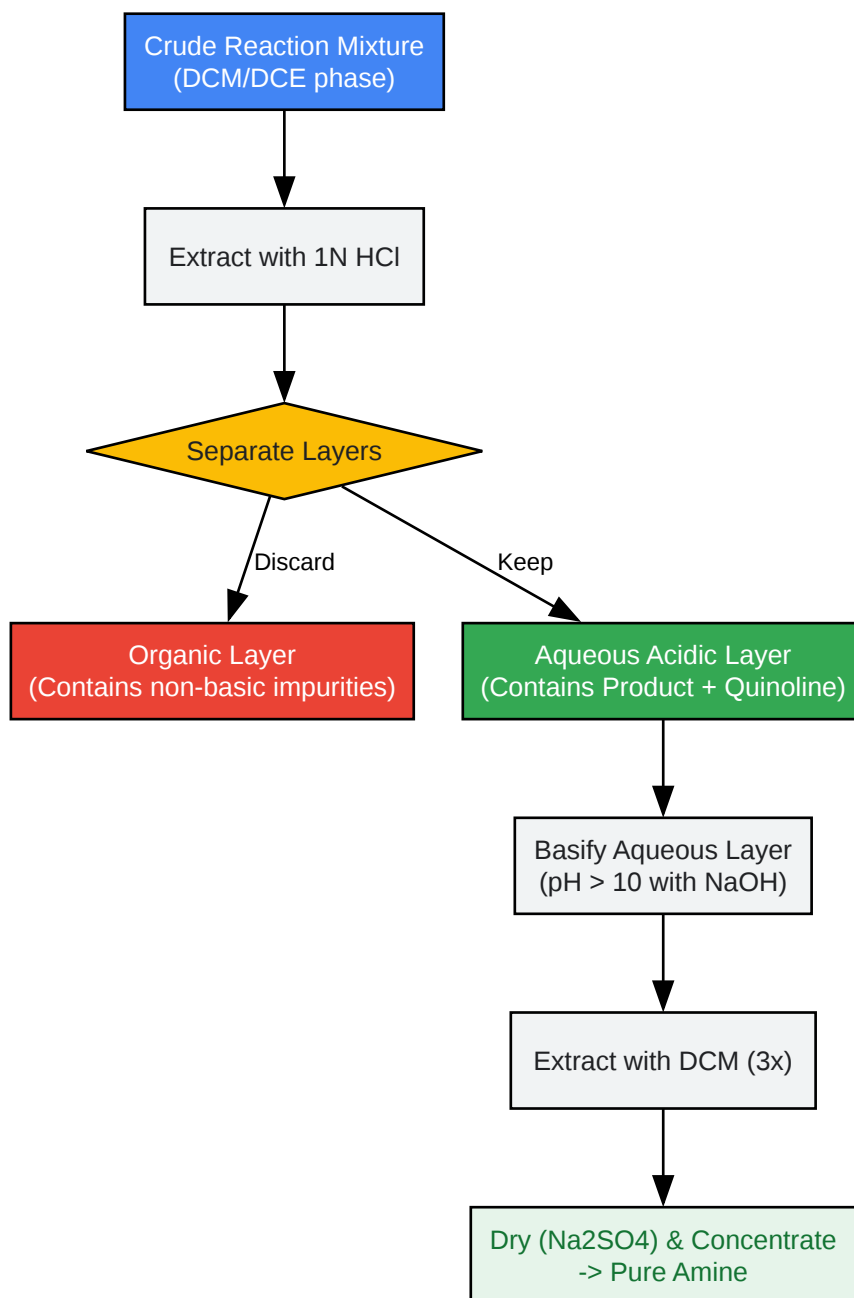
Crude Reaction Mixture
(DCM/DCE phase)

Extract with 1N HCl

Separate Layers

Discard

Keep

Organic Layer
(Contains non-basic impurities)

Aqueous Acidic Layer
(Contains Product + Quinoline)

Basify Aqueous Layer
(pH > 10 with NaOH)

Extract with DCM (3x)

Dry (Na2SO4) & Concentrate
-> Pure Amine